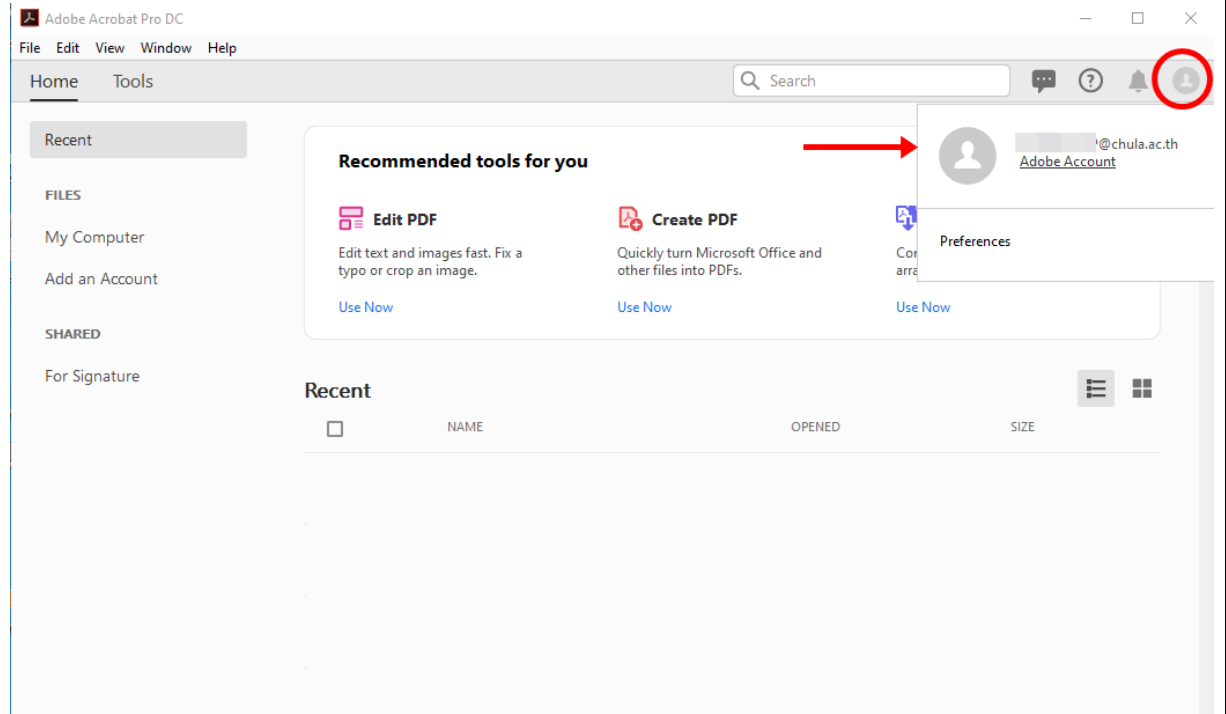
Adobe Acrobat Pro DC

File Edit View Window Help

Home Tools

Search

Recent

FILES

My Computer

Add an Account

SHARED

For Signature

Recommended tools for you

Edit PDF

Edit text and images fast. Fix a typo or crop an image.

Use Now

Create PDF

Quickly turn Microsoft Office and other files into PDFs.

Use Now

Cor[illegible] arra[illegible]

Use Now

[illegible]@chula.ac.th
Adobe Account

Preferences

Recent

NAME

OPENED

SIZE